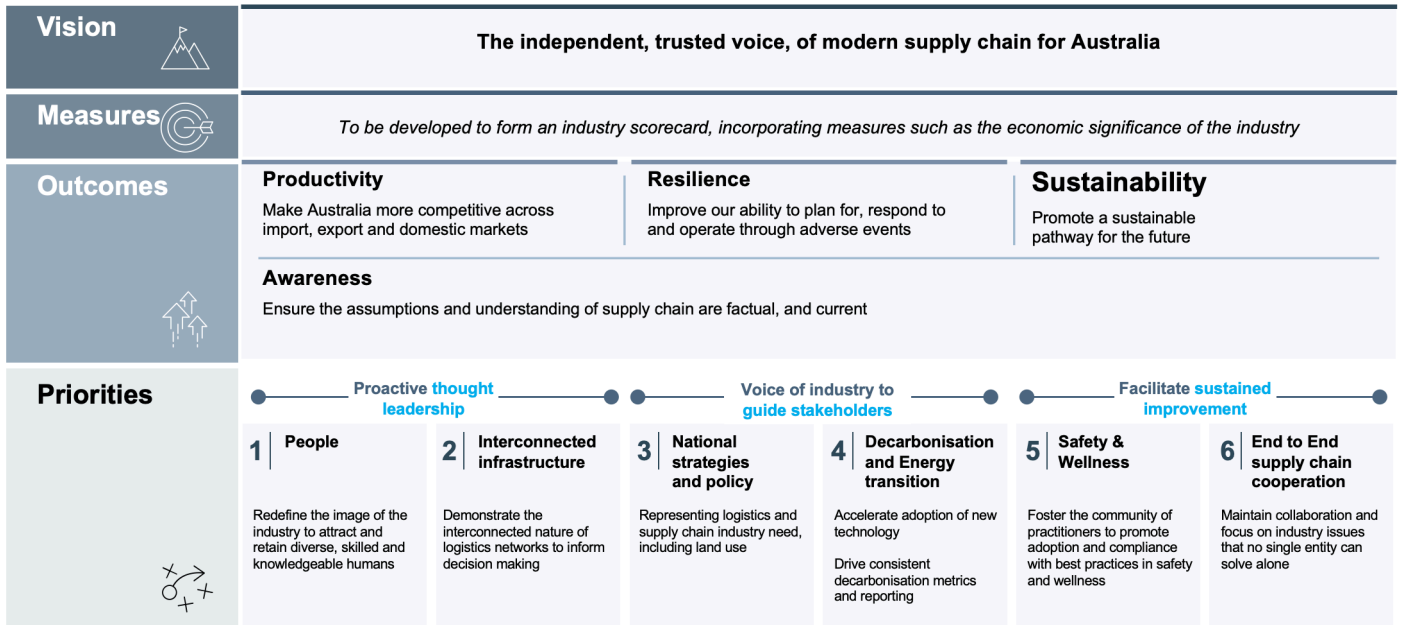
Vision

The independent, trusted voice, of modern supply chain for Australia

Measures

To be developed to form an industry scorecard, incorporating measures such as the economic significance of the industry

Outcomes

Productivity
Make Australia more competitive across import, export and domestic markets

Resilience
Improve our ability to plan for, respond to and operate through adverse events

Sustainability
Promote a sustainable pathway for the future

Awareness
Ensure the assumptions and understanding of supply chain are factual, and current

Priorities

Proactive thought leadership

Voice of industry to guide stakeholders

Facilitate sustained improvement

1 People
Redefine the image of the industry to attract and retain diverse, skilled and knowledgeable humans

2 Interconnected infrastructure
Demonstrate the interconnected nature of logistics networks to inform decision making

3 National strategies and policy
Representing logistics and supply chain industry need, including land use

4 Decarbonisation and Energy transition
Accelerate adoption of new technology

Drive consistent decarbonisation metrics and reporting

5 Safety & Wellness
Foster the community of practitioners to promote adoption and compliance with best practices in safety and wellness

6 End to End supply chain cooperation
Maintain collaboration and focus on industry issues that no single entity can solve alone